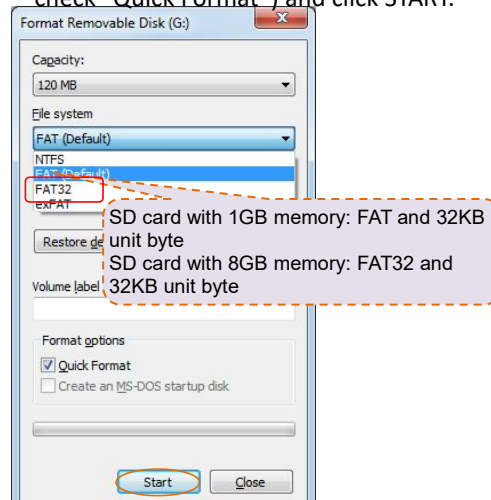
check "Quick Format") and click START.

Format Removable Disk (G:)

Capacity:

120 MB

File system

FAT (Default)

NTFS

FAT (Default)

FAT32

exFAT

Restore de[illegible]

Volume label

SD card with 1GB memory: FAT and 32KB unit byte
SD card with 8GB memory: FAT32 and 32KB unit byte

Format options

Quick Format

Create an MS-DOS startup disk

Start

Close